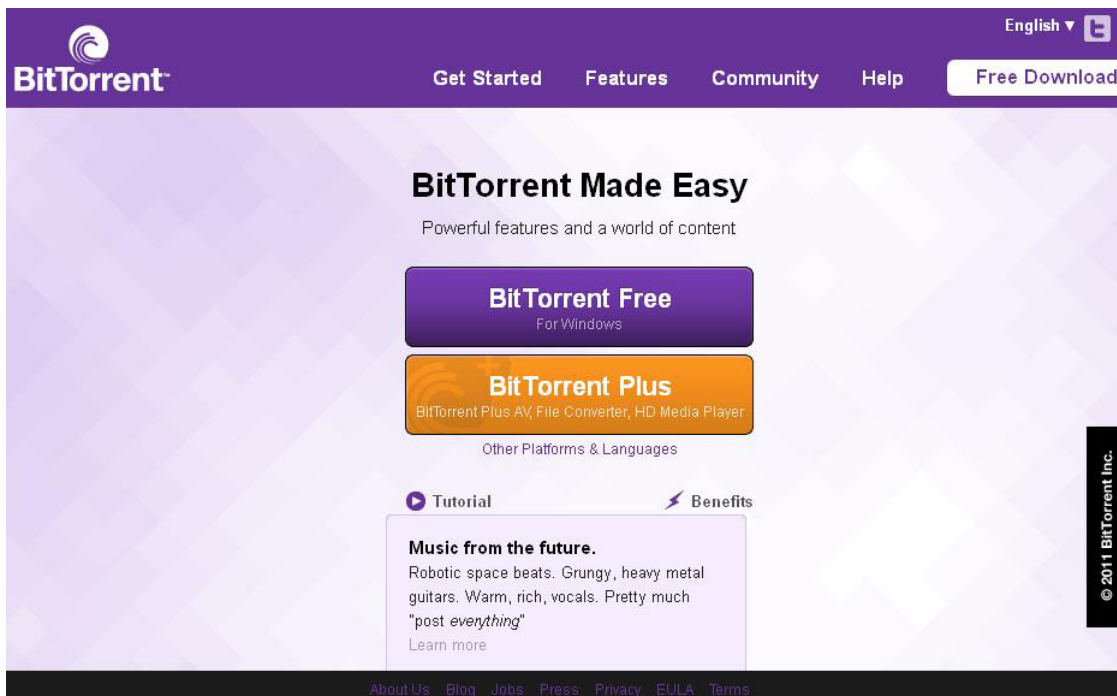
BitTorrent™

English ▼

Get Started Features Community Help Free Download

BitTorrent Made Easy

Powerful features and a world of content

BitTorrent Free
For Windows

BitTorrent Plus
BitTorrent Plus AV, File Converter, HD Media Player

Other Platforms & Languages

Tutorial

Benefits

Music from the future.

Robotic space beats. Grungy, heavy metal guitars. Warm, rich, vocals. Pretty much "post *everything*"

Learn more

© 2011 BitTorrent Inc.

About Us Blog Jobs Press Privacy EULA Terms